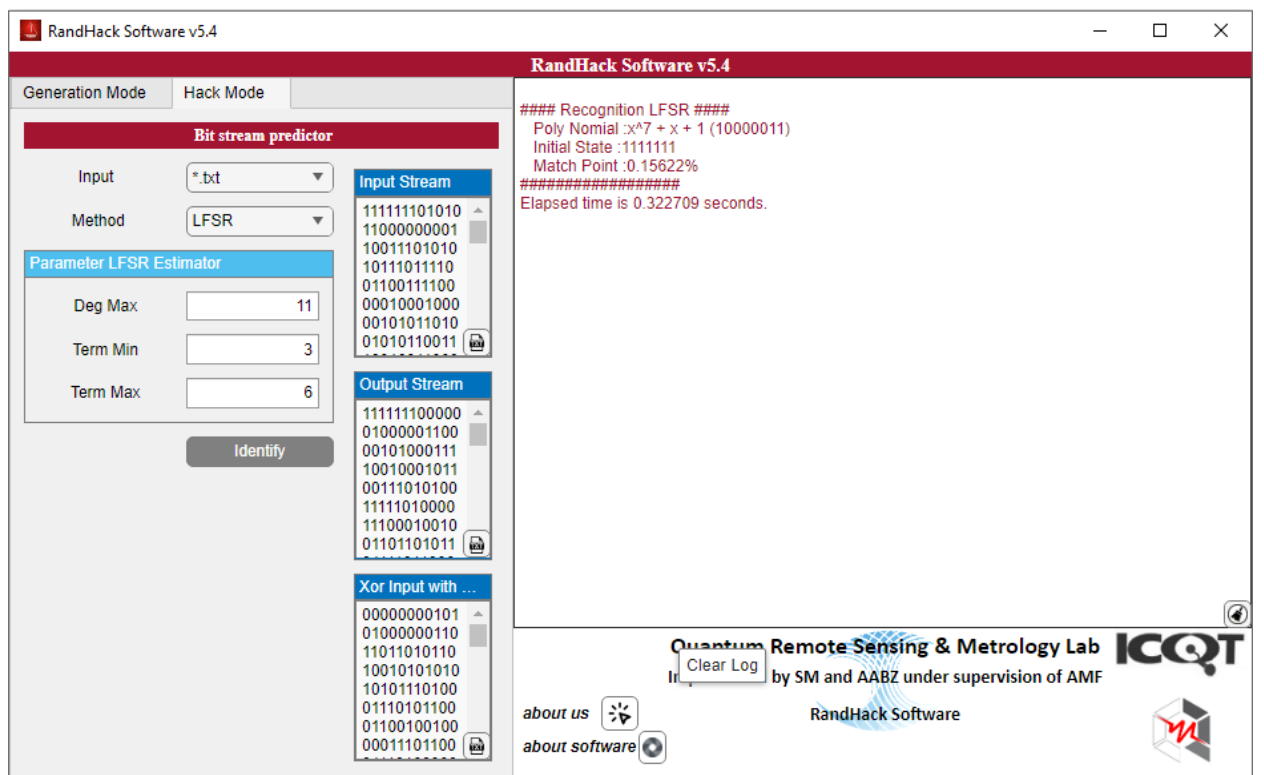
RandHack Software v5.4

RandHack Software v5.4

Generation Mode
Hack Mode

Bit stream predictor

Input
*.txt

Method
LFSR

Parameter LFSR Estimator

Deg Max
11

Term Min
3

Term Max
6

Identify

Input Stream
111111101010
11000000001
10011101010
10111011110
01100111100
00010001000
00101011010
01010110011

Output Stream
111111100000
01000001100
00101000111
10010001011
00111010100
11111010000
11100010010
01101101011

Xor Input with ...
00000000101
01000000110
11011010110
10010101010
10101110100
01110101100
01100100100
00011101100

#### Recognition LFSR ####
Poly Nomial :x^7 + x + 1 (10000011)
Initial State :1111111
Match Point :0.15622%
##################
Elapsed time is 0.322709 seconds.

Quantum Remote Sensing & Metrology Lab
ICQT
Clear Log
Im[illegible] by SM and AABZ under supervision of AMF
about us
RandHack Software
about software